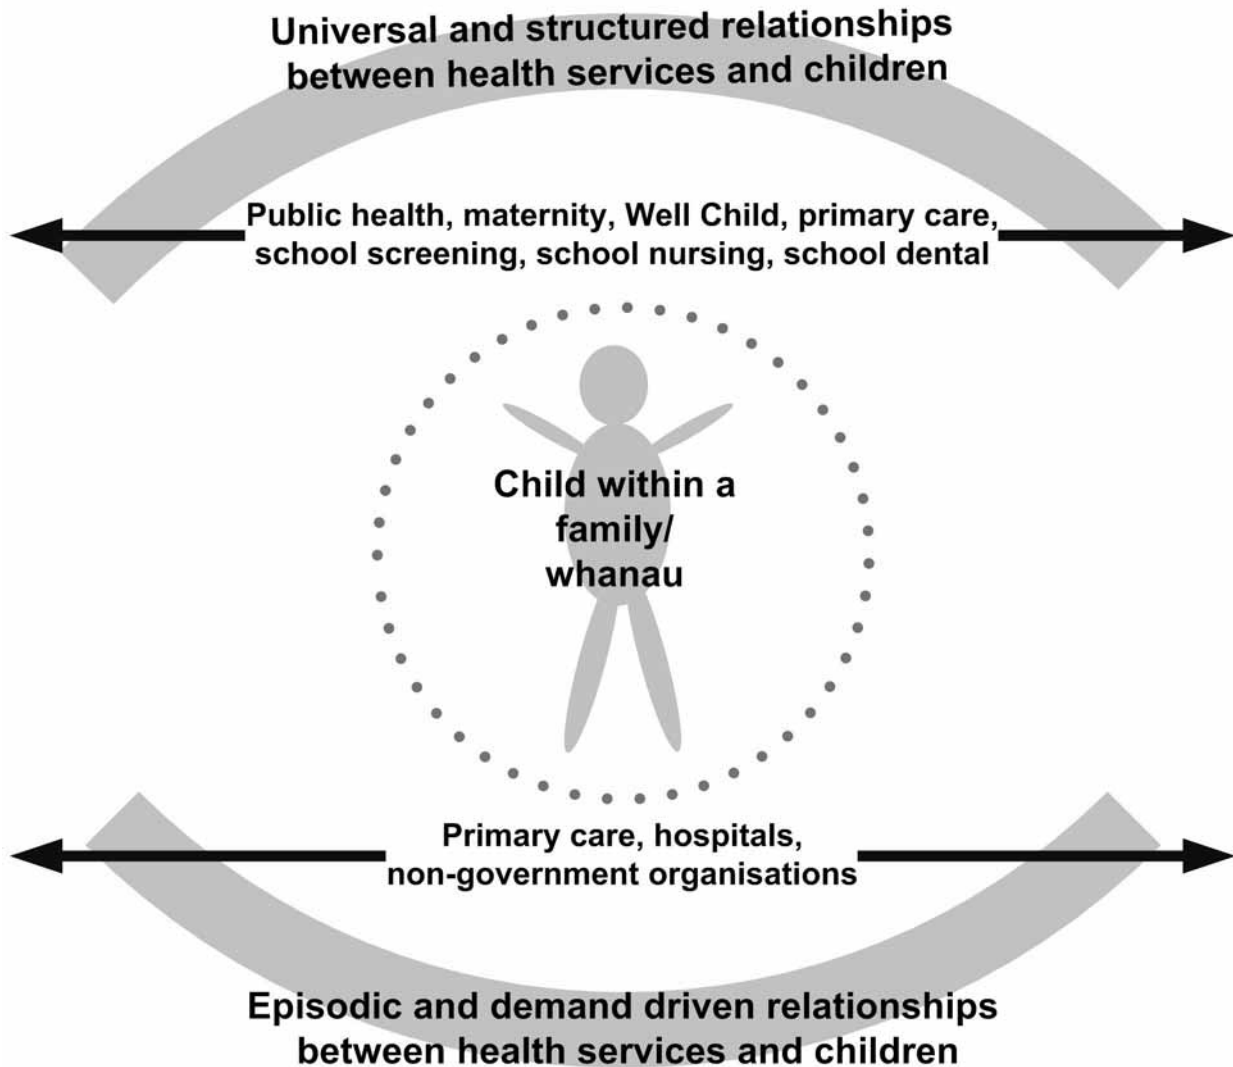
Universal and structured relationships between health services and children

Public health, maternity, Well Child, primary care, school screening, school nursing, school dental

Child within a family/ whanau

Primary care, hospitals, non-government organisations

Episodic and demand driven relationships between health services and children